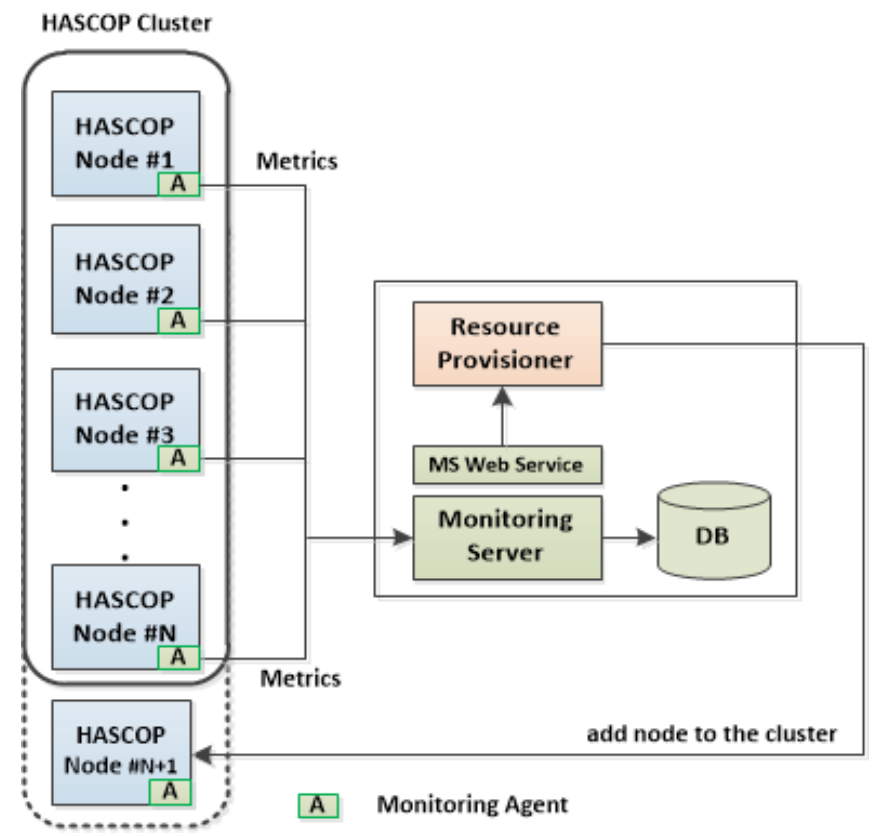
HASCOP Cluster

HASCOP Node #1
A

Metrics

HASCOP Node #2
A

HASCOP Node #3
A

HASCOP Node #N
A

Metrics

HASCOP Node #N+1
A

Resource Provisioner

MS Web Service

Monitoring Server

DB

add node to the cluster

A Monitoring Agent